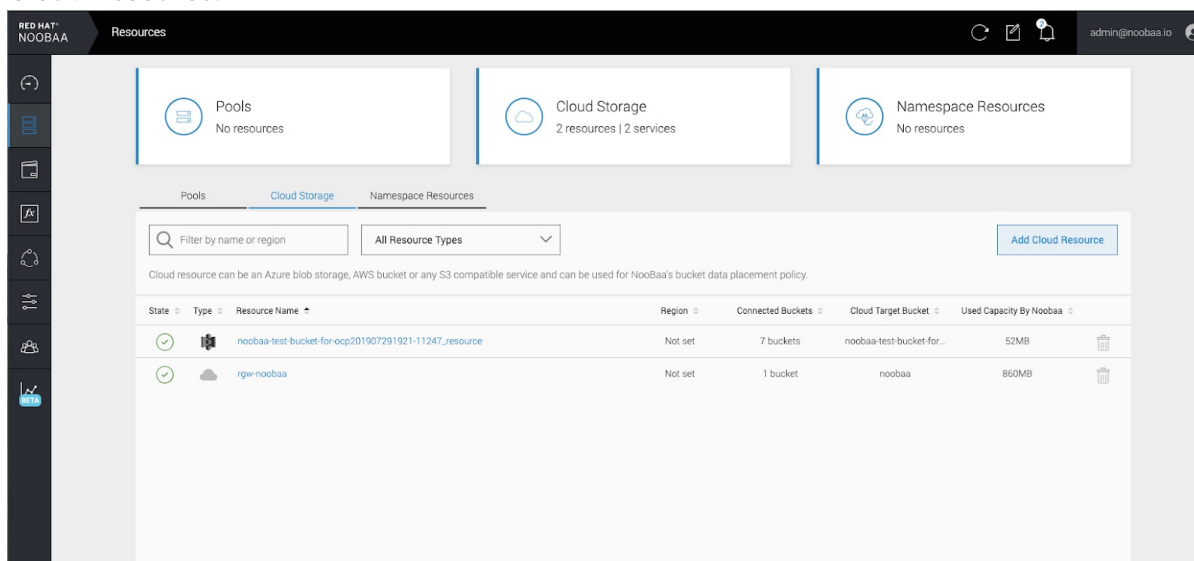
RED HAT®
NOOBAA

Resources

admin@noobaa.io

BETA

Pools
No resources

Cloud Storage
2 resources | 2 services

Namespace Resources
No resources

Pools Cloud Storage Namespace Resources

Filter by name or region

All Resource Types

Add Cloud Resource

Cloud resource can be an Azure blob storage, AWS bucket or any S3 compatible service and can be used for NooBaa's bucket data placement policy.

| State | Type | Resource Name | Region | Connected Buckets | Cloud Target Bucket | Used Capacity By Noobaa | |
|---|---|---|---|---|---|---|---|
| | | noobaa-test-bucket-for-ocp201907291921-11247_resource | Not set | 7 buckets | noobaa-test-bucket-for... | 52MB | |
| | | rgw-noobaa | Not set | 1 bucket | noobaa | 860MB | |